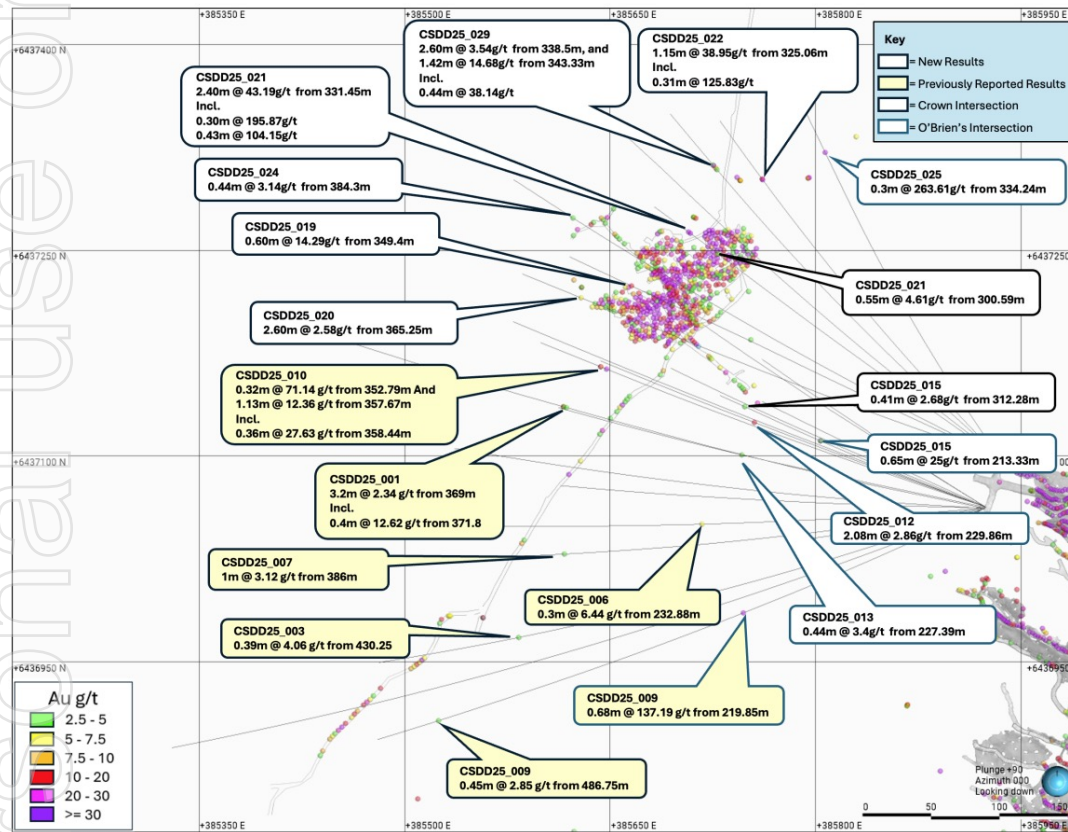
+385350 E
+385500 E
+385650 E
+385800 E
+385950 E
+6437400 N
+6437250 N
+6437100 N
+6436950 N
+6437250
+6436950
+385350 E
+385500 E
+385650 E
+385800 E
+385950 E

Key
= New Results
= Previously Reported Results
= Crown Intersection
= O'Brien's Intersection

CSDD25_029
2.60m @ 3.54g/t from 338.5m, and
1.42m @ 14.68g/t from 343.33m
Incl.
0.44m @ 38.14g/t

CSDD25_022
1.15m @ 38.95g/t from 325.06m
Incl.
0.31m @ 125.83g/t

CSDD25_021
2.40m @ 43.19g/t from 331.45m
Incl.
0.30m @ 195.87g/t
0.43m @ 104.15g/t

CSDD25_025
0.3m @ 263.61g/t from 334.24m

CSDD25_024
0.44m @ 3.14g/t from 384.3m

CSDD25_019
0.60m @ 14.29g/t from 349.4m

CSDD25_021
0.55m @ 4.61g/t from 300.59m

CSDD25_020
2.60m @ 2.58g/t from 365.25m

CSDD25_010
0.32m @ 71.14 g/t from 352.79m And
1.13m @ 12.36 g/t from 357.67m
Incl.
0.36m @ 27.63 g/t from 358.44m

CSDD25_015
0.41m @ 2.68g/t from 312.28m

CSDD25_015
0.65m @ 25g/t from 213.33m

CSDD25_001
3.2m @ 2.34 g/t from 369m
Incl.
0.4m @ 12.62 g/t from 371.8

CSDD25_012
2.08m @ 2.86g/t from 229.86m

CSDD25_007
1m @ 3.12 g/t from 386m

CSDD25_006
0.3m @ 6.44 g/t from 232.88m

CSDD25_013
0.44m @ 3.4g/t from 227.39m

CSDD25_003
0.39m @ 4.06 g/t from 430.25

CSDD25_009
0.68m @ 137.19 g/t from 219.85m

Au g/t
2.5 - 5
5 - 7.5
7.5 - 10
10 - 20
20 - 30
>= 30

CSDD25_009
0.45m @ 2.85 g/t from 486.75m

Plunge +90
Azimuth 000
Looking down

0
50
100
150